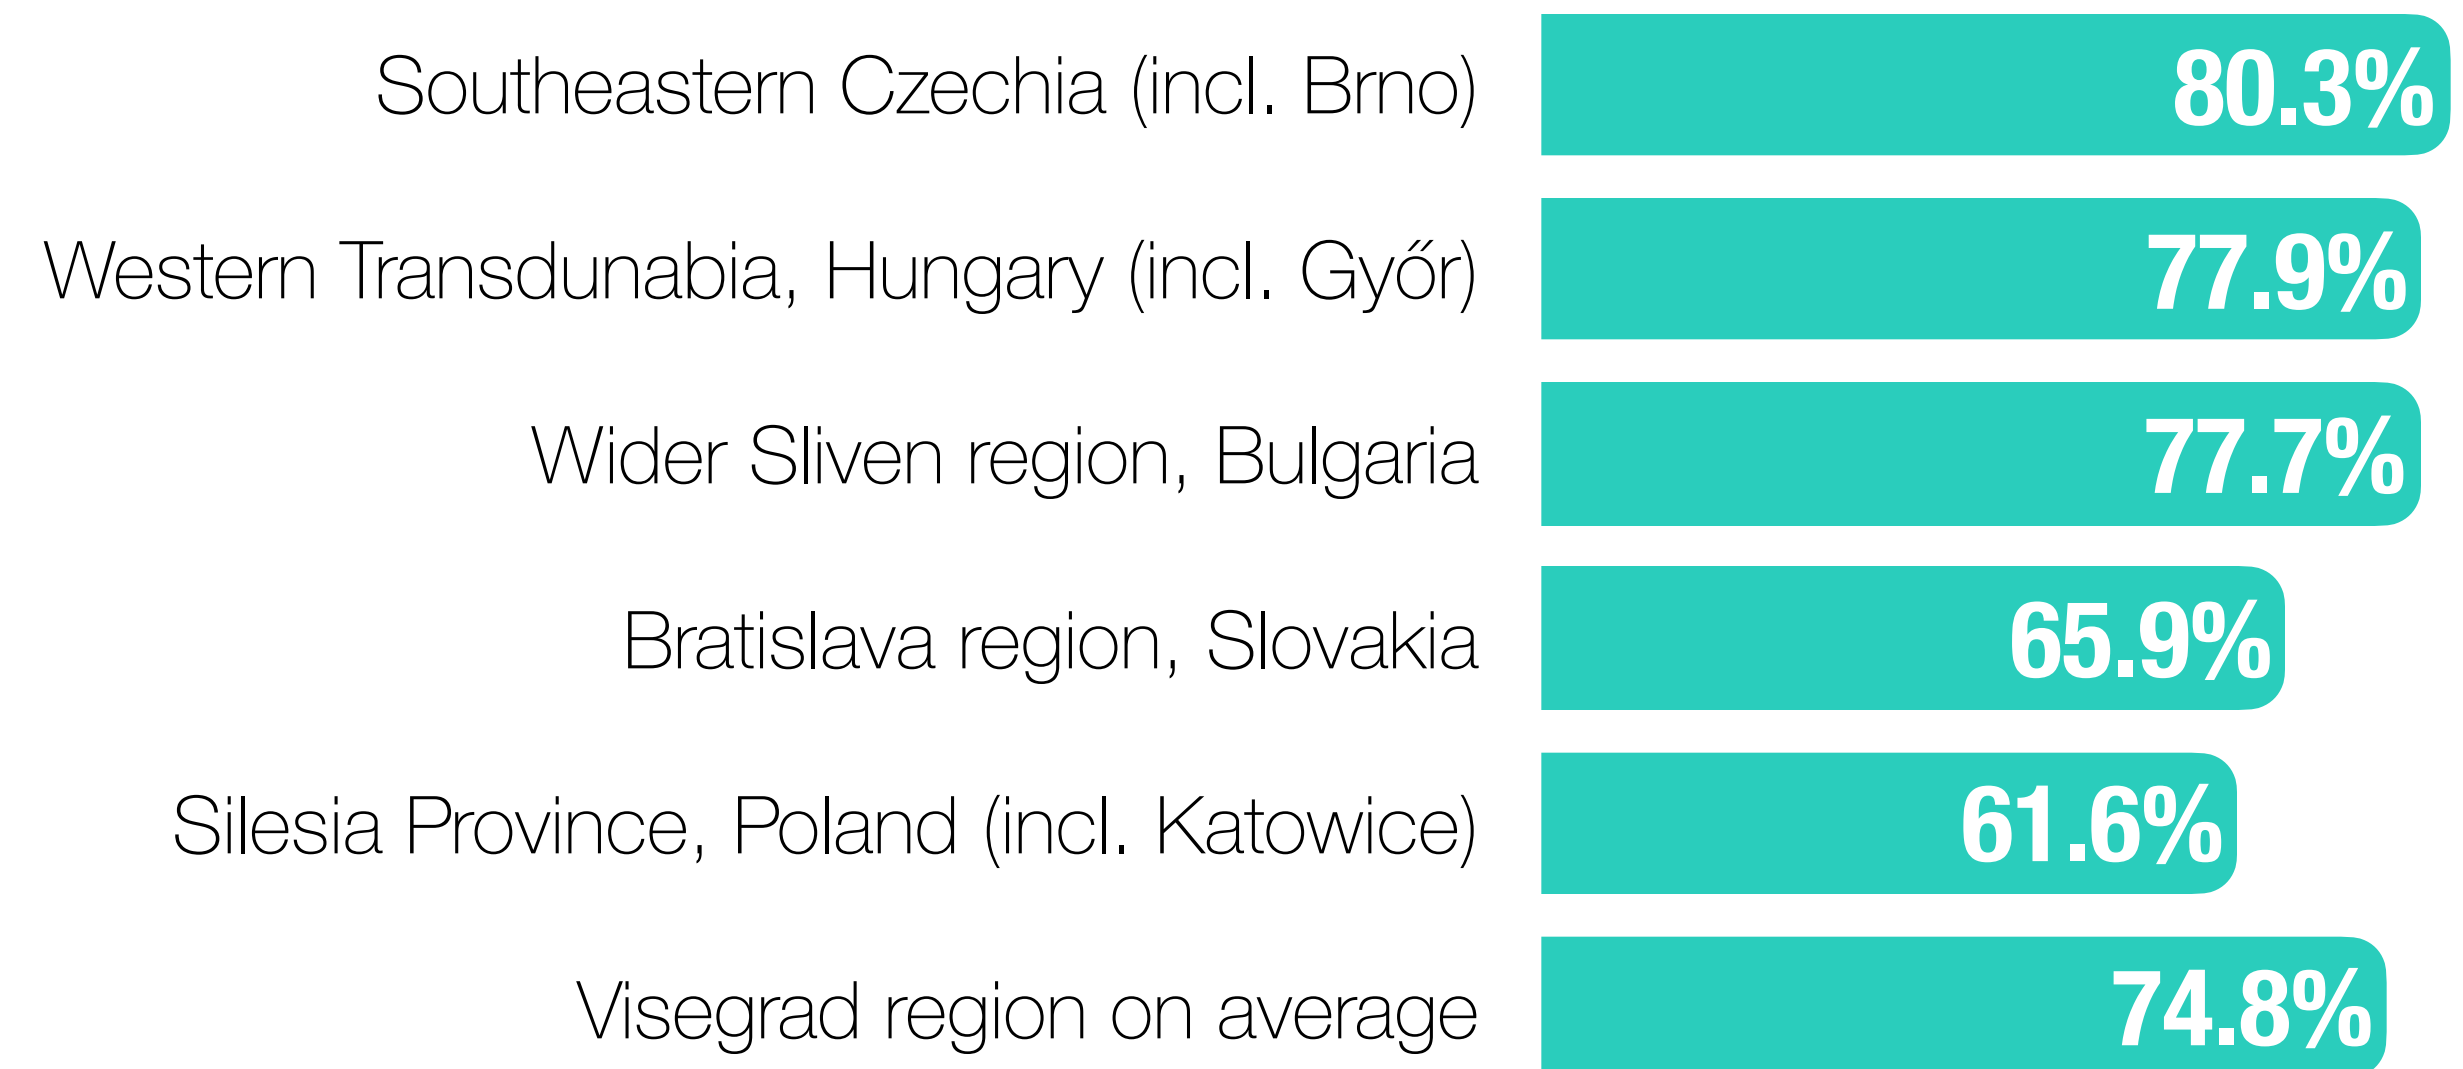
| | |
|---|---|
| Southeastern Czechia (incl. Brno) | 80.3% |
| Western Transdunabia, Hungary (incl. Győr) | 77.9% |
| Wider Sliven region, Bulgaria | 77.7% |
| Bratislava region, Slovakia | 65.9% |
| Silesia Province, Poland (incl. Katowice) | 61.6% |
| Visegrad region on average | 74.8% |